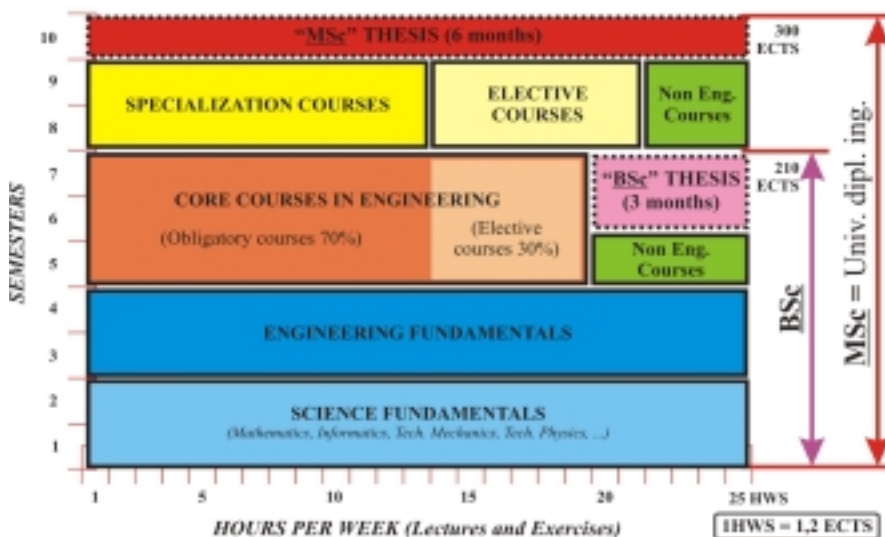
10
9
8
7
6
5
4
3
2
1

SEMESTERS

"MSc" THESIS (6 months)

300 ECTS

SPECIALIZATION COURSES

ELECTIVE COURSES

Non Eng. Courses

CORE COURSES IN ENGINEERING

(Obligatory courses 70%)

(Elective courses 30%)

"BSc" THESIS (3 months)

210 ECTS

Non Eng. Courses

ENGINEERING FUNDAMENTALS

SCIENCE FUNDAMENTALS

(Mathematics, Informatics, Tech. Mechanics, Tech. Physics, ...)

BSc

MSc = Univ. dipl. ing.

1
5
10
15
20
25 HWS

HOURS PER WEEK (Lectures and Exercises)

1HWS = 1,2 ECTS